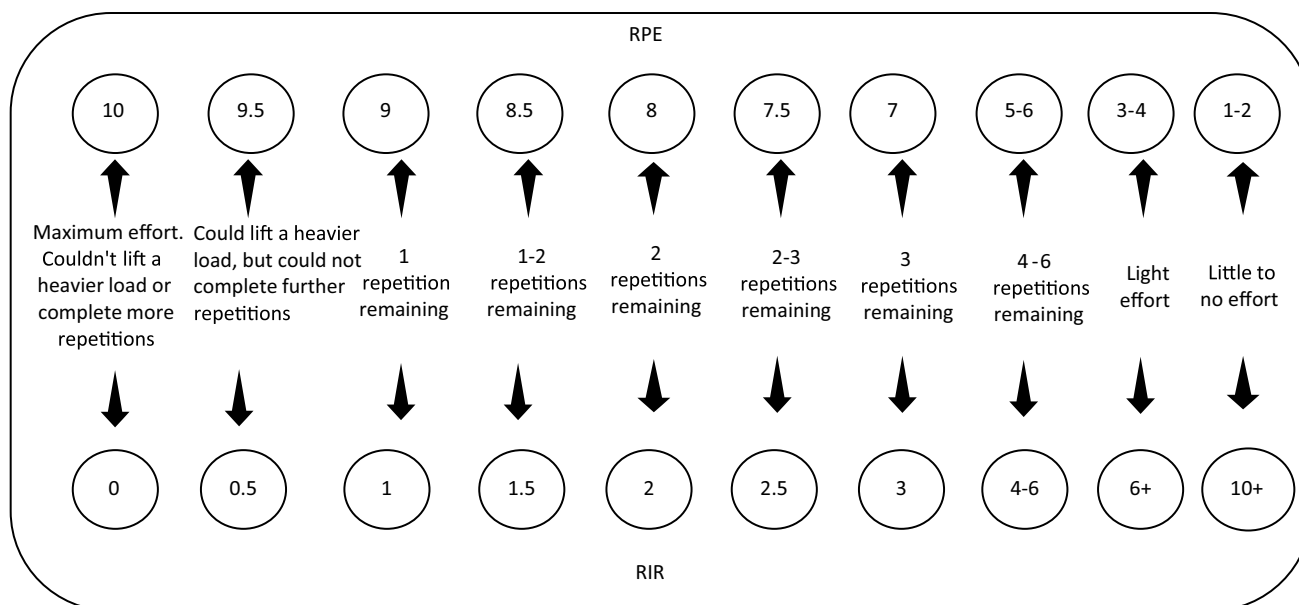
RPE

10

9.5

9

8.5

8

7.5

7

5-6

3-4

1-2

Maximum effort. Couldn't lift a heavier load or complete more repetitions

Could lift a heavier load, but could not complete further repetitions

1 repetition remaining

1-2 repetitions remaining

2 repetitions remaining

2-3 repetitions remaining

3 repetitions remaining

4 -6 repetitions remaining

Light effort

Little to no effort

0

0.5

1

1.5

2

2.5

3

4-6

6+

10+

RIR